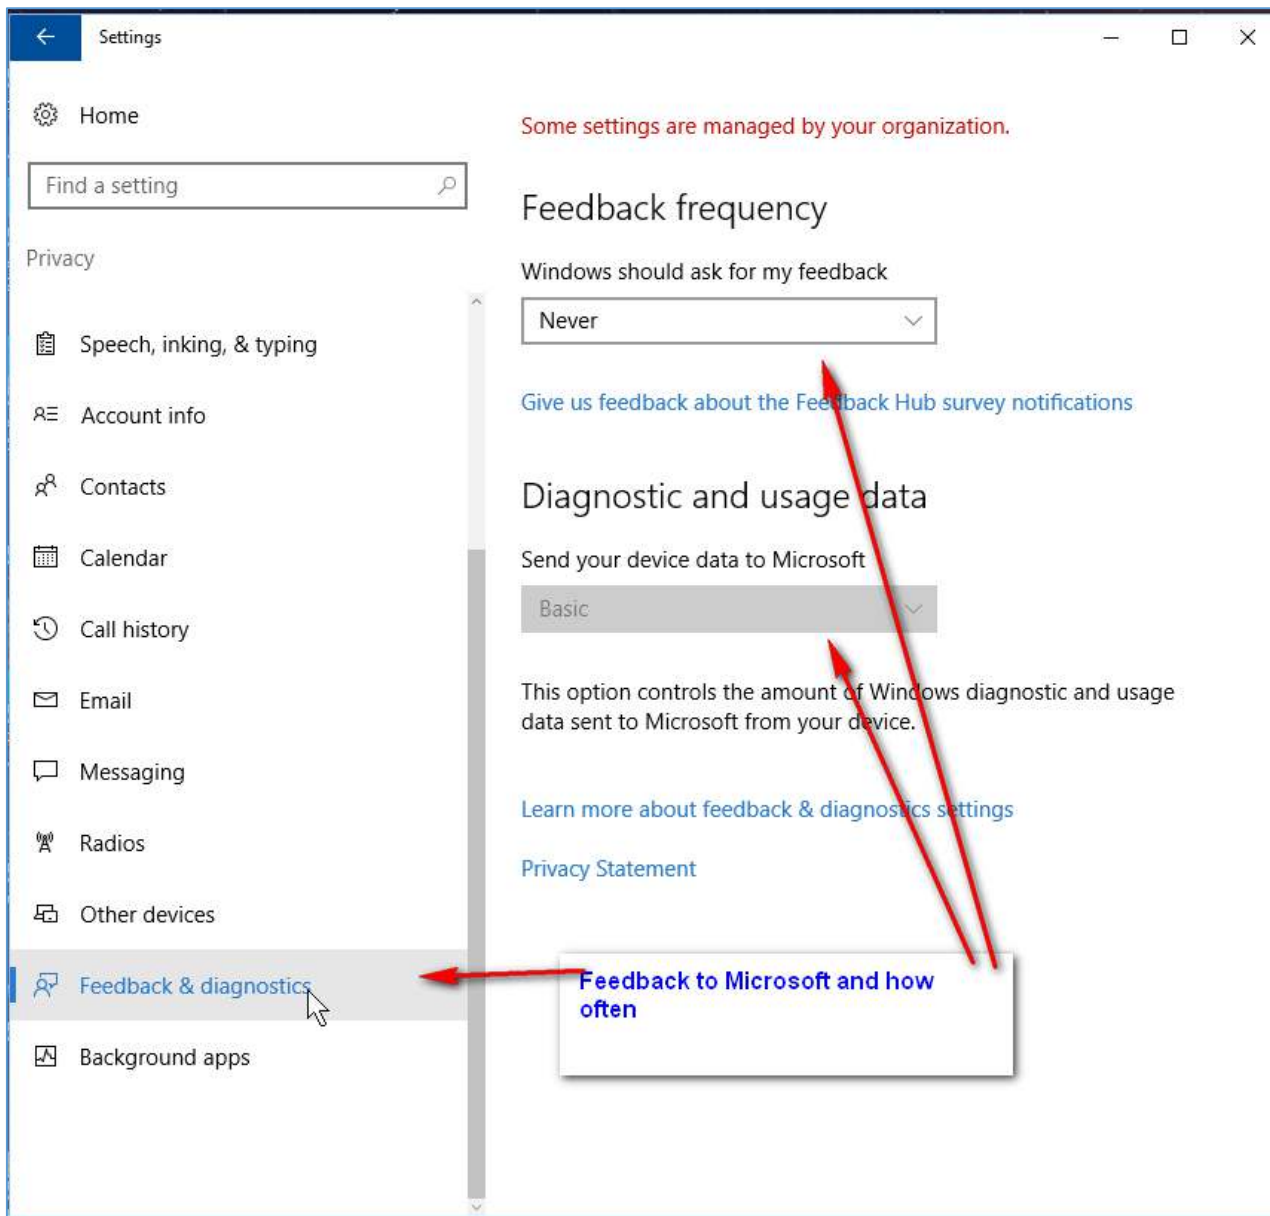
Settings

Home

Find a setting

Privacy

Speech, inking, & typing

Account info

Contacts

Calendar

Call history

Email

Messaging

Radios

Other devices

Feedback & diagnostics

Background apps

Some settings are managed by your organization.

Feedback frequency

Windows should ask for my feedback

Never

Give us feedback about the Feedback Hub survey notifications

Diagnostic and usage data

Send your device data to Microsoft

Basic

This option controls the amount of Windows diagnostic and usage data sent to Microsoft from your device.

Learn more about feedback & diagnostics settings

Privacy Statement

Feedback to Microsoft and how often